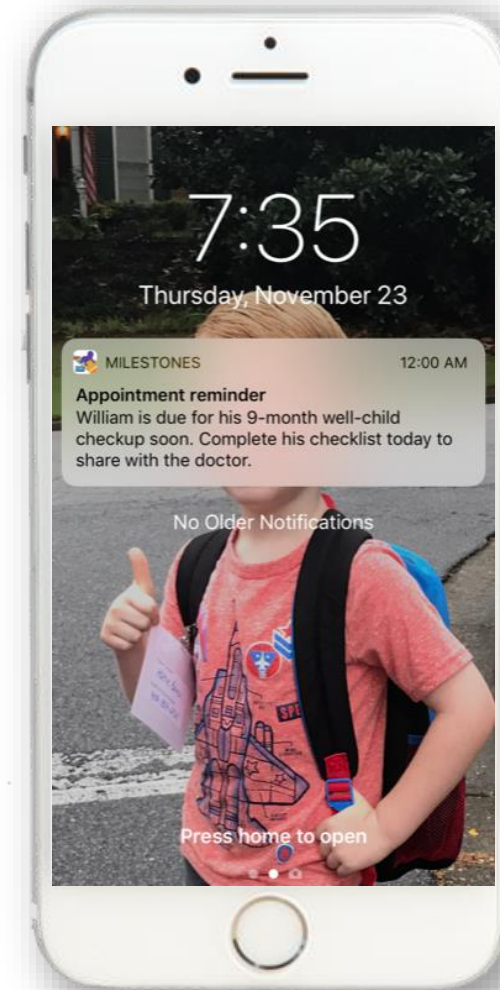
7:35
Thursday, November 23

MILESTONES 12:00 AM
Appointment reminder
William is due for his 9-month well-child checkup soon. Complete his checklist today to share with the doctor.

No Older Notifications

Press home to open